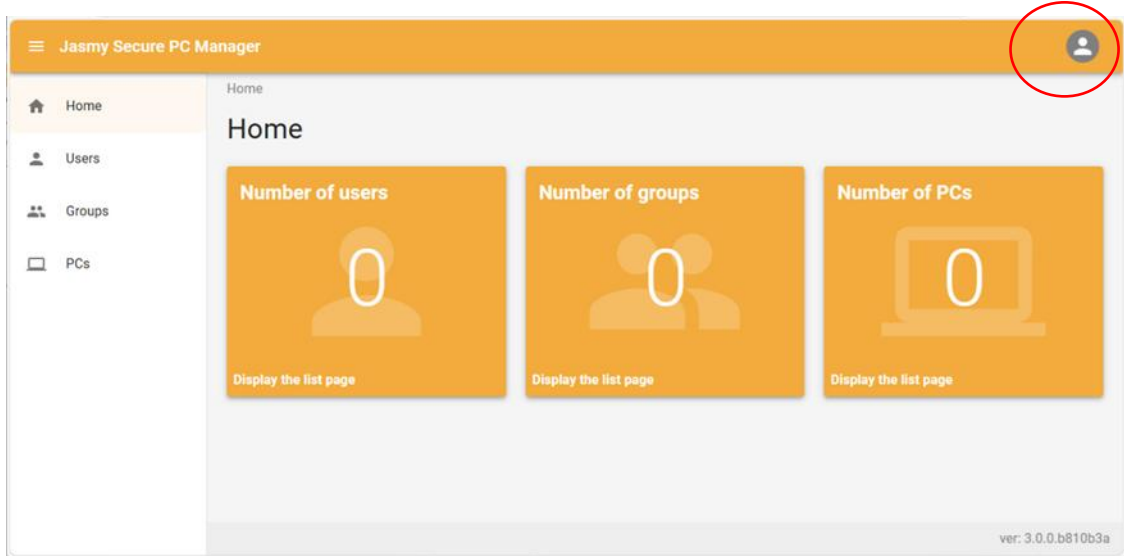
Jasmy Secure PC Manager

Home

Users

Groups

PCs

Home

Home

Number of users

0

Display the list page

Number of groups

0

Display the list page

Number of PCs

0

Display the list page

ver: 3.0.0.b810b3a